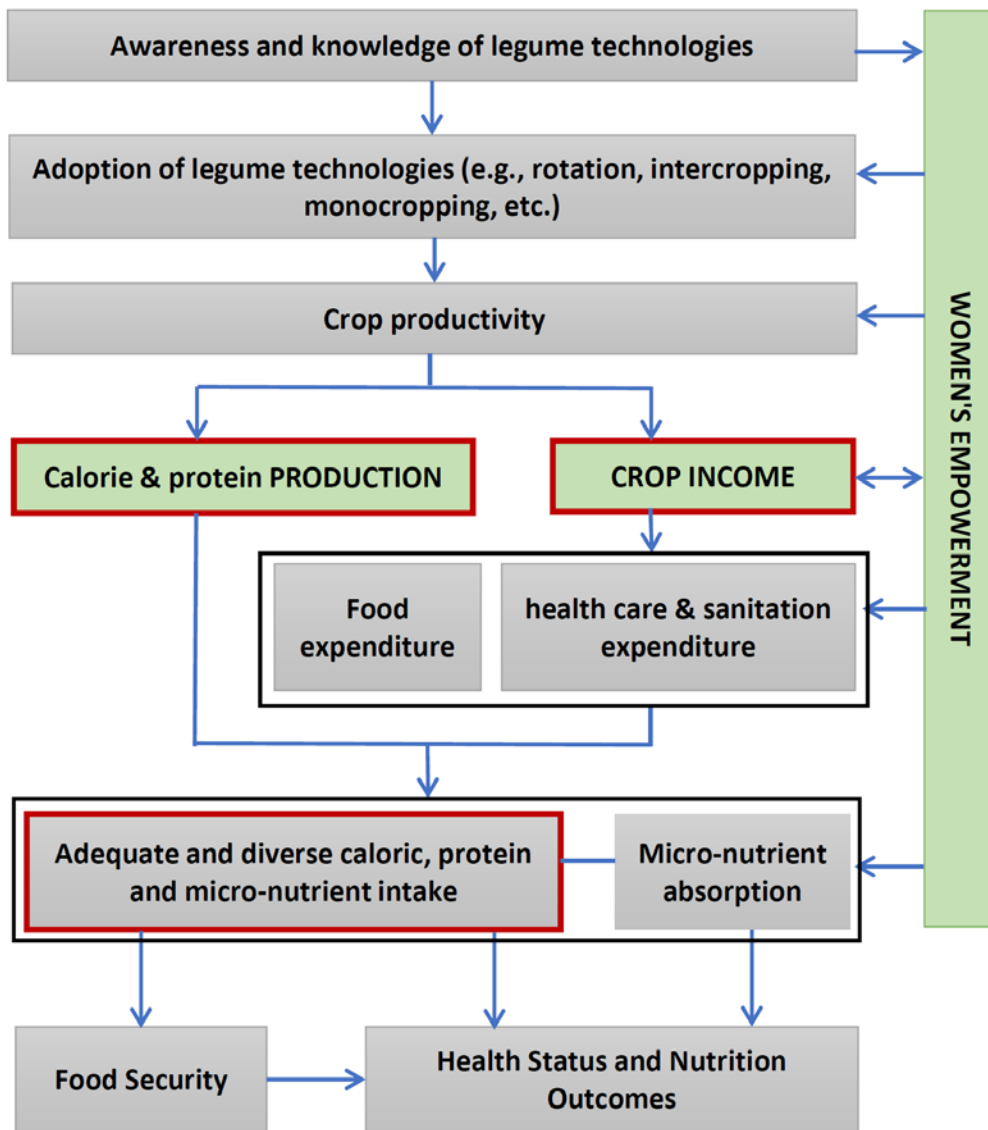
Awareness and knowledge of legume technologies

Adoption of legume technologies (e.g., rotation, intercropping, monocropping, etc.)

Crop productivity

Calorie & protein PRODUCTION

CROP INCOME

Food expenditure

health care & sanitation expenditure

Adequate and diverse caloric, protein and micro-nutrient intake

Micro-nutrient absorption

Food Security

Health Status and Nutrition Outcomes

WOMEN'S EMPOWERMENT